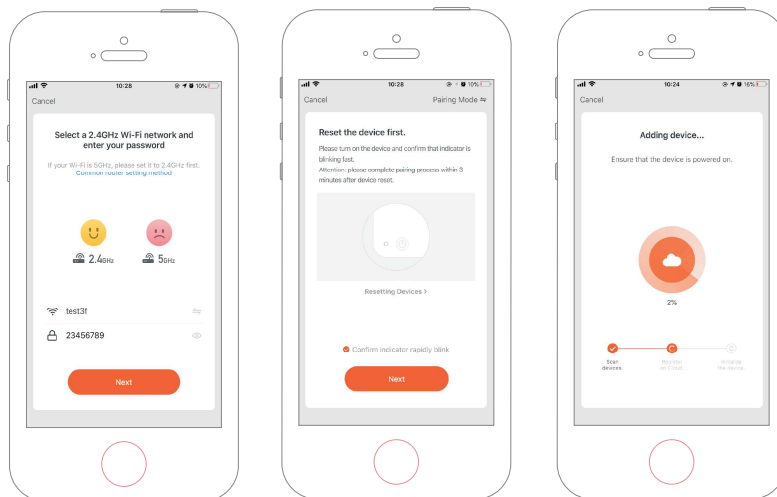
10:28 10%

Cancel

Select a 2.4GHz Wi-Fi network and enter your password

If your Wi-Fi is 5GHz, please set it to 2.4GHz first. Common router setting method

2.4GHz 5GHz

test3f

23456789

Next

10:28 10%

Cancel Pairing Mode

Reset the device first.

Please turn on the device and confirm that indicator is blinking fast.

Attention: please complete pairing process within 3 minutes after device reset.

Resetting Devices >

Confirm indicator rapidly blink

Next

10:24 16%

Cancel

Adding device...

Ensure that the device is powered on.

2%

Scan devices.

Register on Cloud.

Initialize the device.